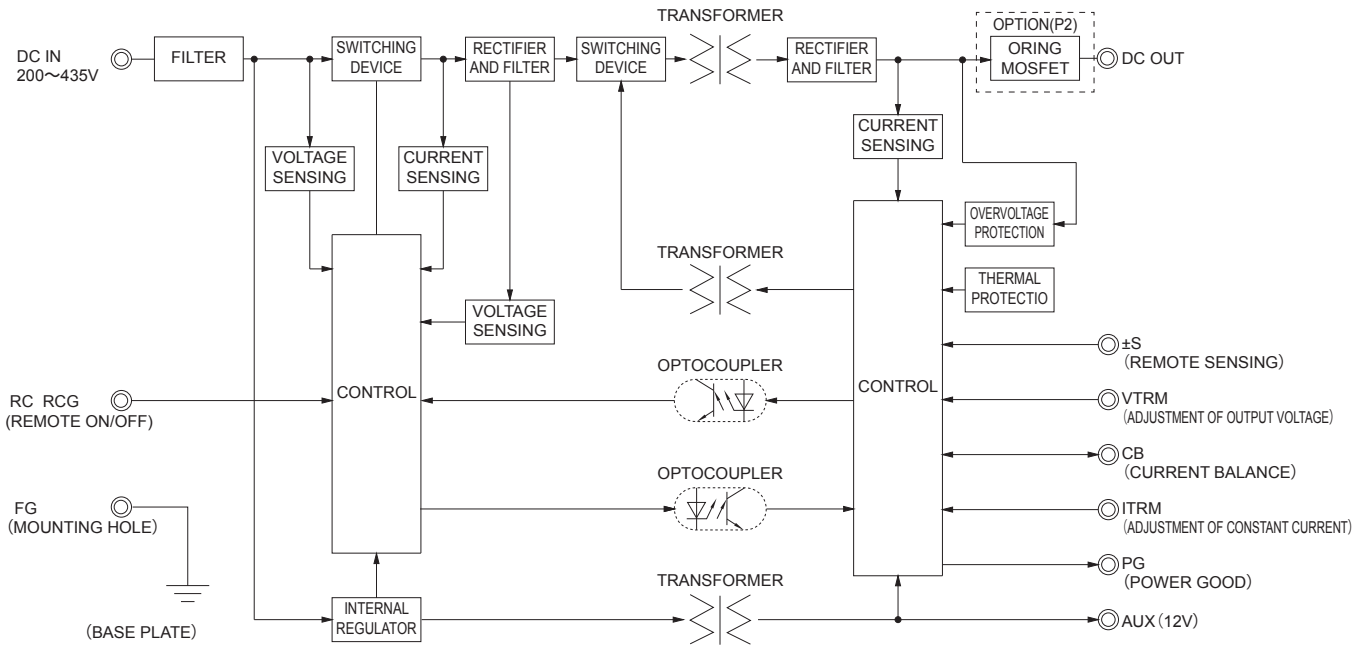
DC IN
200～435V

FILTER

SWITCHING DEVICE

RECTIFIER AND FILTER

SWITCHING DEVICE

TRANSFORMER

RECTIFIER AND FILTER

OPTION(P2)
ORING MOSFET

DC OUT

VOLTAGE SENSING

CURRENT SENSING

CURRENT SENSING

OVERVOLTAGE PROTECTION

TRANSFORMER

THERMAL PROTECTIO

VOLTAGE SENSING

±S
(REMOTE SENSING)

OPTOCOUPLER

RC RCG
(REMOTE ON/OFF)

CONTROL

CONTROL

VTRM
(ADJUSTMENT OF OUTPUT VOLTAGE)

CB
(CURRENT BALANCE)

OPTOCOUPLER

FG
(MOUNTING HOLE)

ITRM
(ADJUSTMENT OF CONSTANT CURRENT)

PG
(POWER GOOD)

TRANSFORMER

INTERNAL REGULATOR

(BASE PLATE)

AUX (12V)